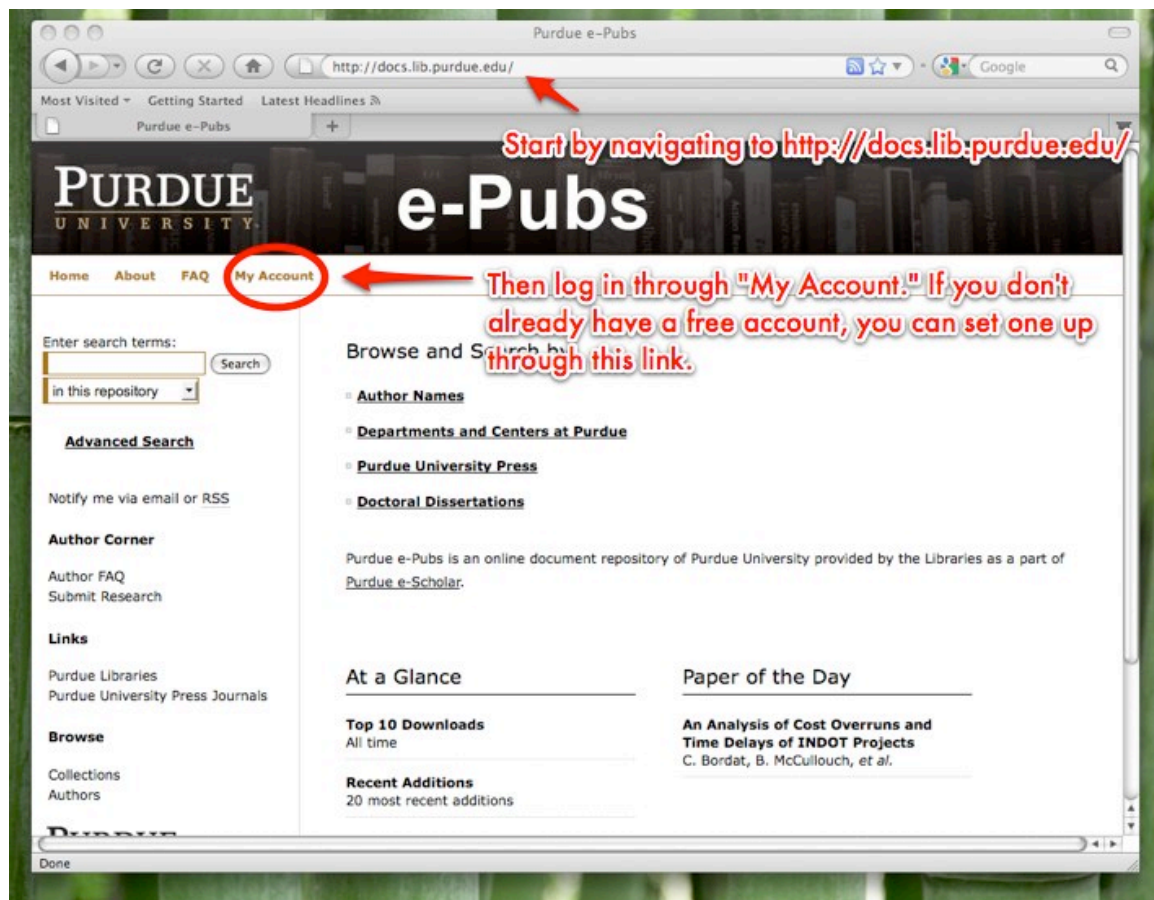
Purdue e-Pubs

http://docs.lib.purdue.edu/

Google

Most Visited Getting Started Latest Headlines

Purdue e-Pubs

Start by navigating to http://docs.lib.purdue.edu/

PURDUE
UNIVERSITY

e-Pubs

Home About FAQ My Account

Then log in through "My Account." If you don't already have a free account, you can set one up through this link.

Enter search terms:

Search

in this repository

Advanced Search

Notify me via email or RSS

Author Corner

Author FAQ
Submit Research

Links

Purdue Libraries
Purdue University Press Journals

Browse

Collections
Authors

Browse and Search by

Author Names

Departments and Centers at Purdue

Purdue University Press

Doctoral Dissertations

Purdue e-Pubs is an online document repository of Purdue University provided by the Libraries as a part of Purdue e-Scholar.

At a Glance

Top 10 Downloads
All time

Recent Additions
20 most recent additions

Paper of the Day

An Analysis of Cost Overruns and Time Delays of INDOT Projects
C. Bordat, B. McCullouch, et al.

Done